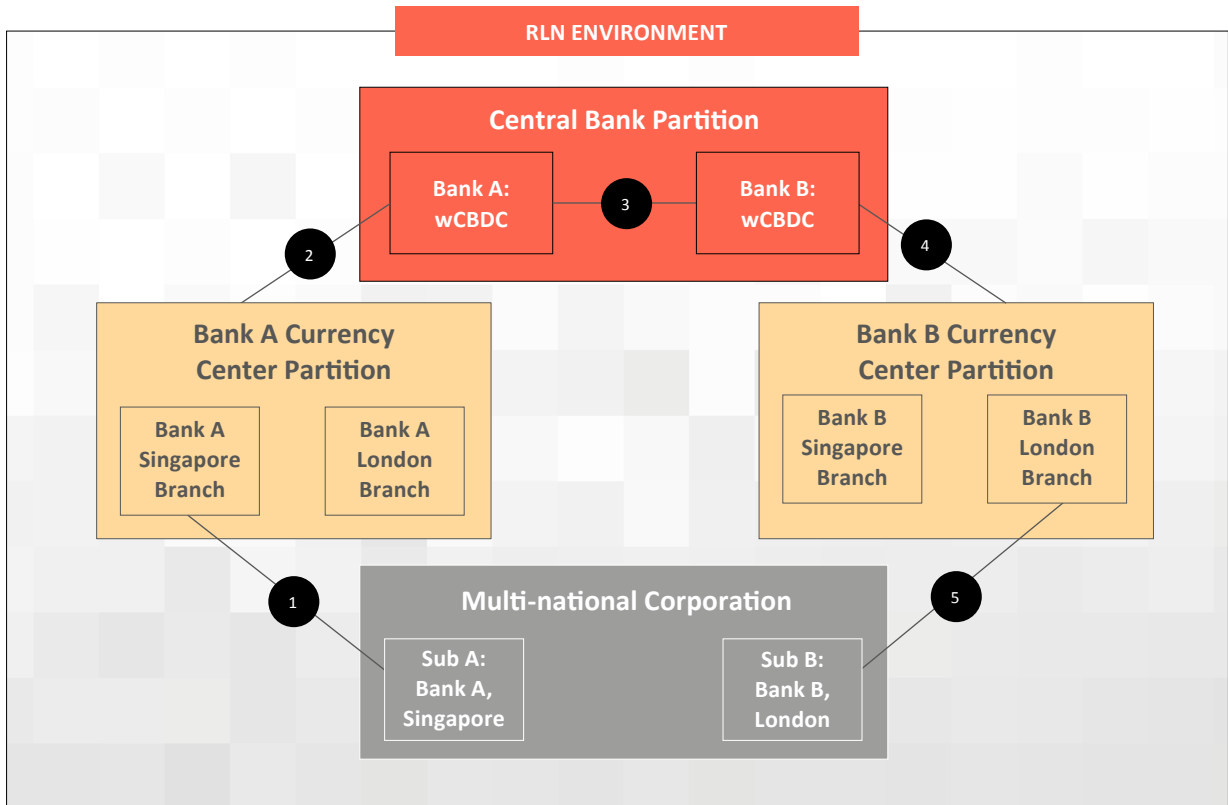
RLN ENVIRONMENT

Central Bank Partition

Bank A: wCBDC

3

Bank B: wCBDC

2

4

Bank A Currency Center Partition

Bank A Singapore Branch

Bank A London Branch

Bank B Currency Center Partition

Bank B Singapore Branch

Bank B London Branch

1

5

Multi-national Corporation

Sub A: Bank A, Singapore

Sub B: Bank B, London